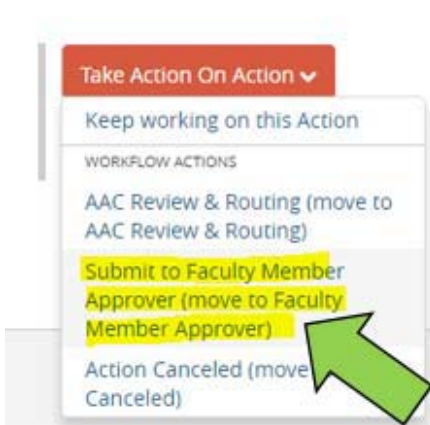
Take Action On Action

Keep working on this Action

WORKFLOW ACTIONS

AAC Review & Routing (move to AAC Review & Routing)

Submit to Faculty Member Approver (move to Faculty Member Approver)

Action Canceled (move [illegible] Canceled)